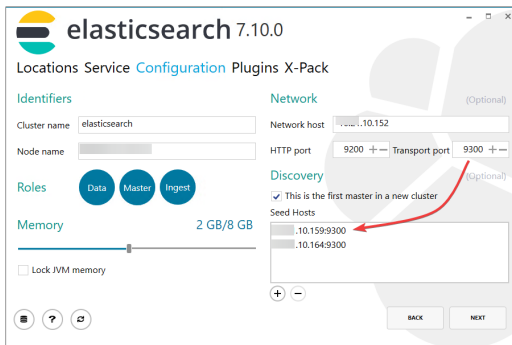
elasticsearch 7.10.0

Locations Service Configuration Plugins X-Pack

Identifiers

Cluster name elasticsearch

Node name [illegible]

Roles

Data Master Ingest

Memory 2 GB/8 GB

Lock JVM memory

Network (Optional)

Network host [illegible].10.152

HTTP port 9200 Transport port 9300

Discovery (Optional)

This is the first master in a new cluster

Seed Hosts

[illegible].10.159:9300
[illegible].10.164:9300

BACK NEXT